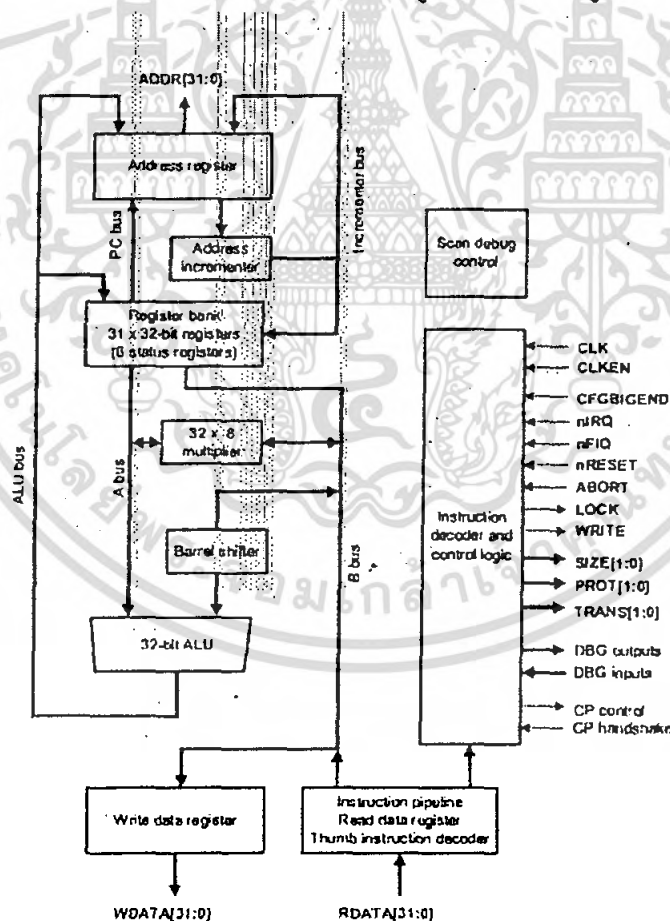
ADDR[31:0]

Address register

PC bus

Incrementer bus

Address incrementer

Scan debug control

Register bank 31 x 32-bit registers (6 status registers)

ALU bus

A bus

32 x 8 multiplier

Barrel shifter

B bus

32-bit ALU

Instruction decoder and control logic

CLK
CLKEN
CFGBIGEND
nIRQ
nFIQ
nRESET
ABORT
LOCK
WRITE
SIZE[1:0]
PROT[1:0]
TRANS[1:0]
DBG outputs
DBG inputs
CP control
CP handshake

Write data register

Instruction pipeline
Read data register
Thumb instruction decoder

WDATA[31:0]

RDATA[31:0]